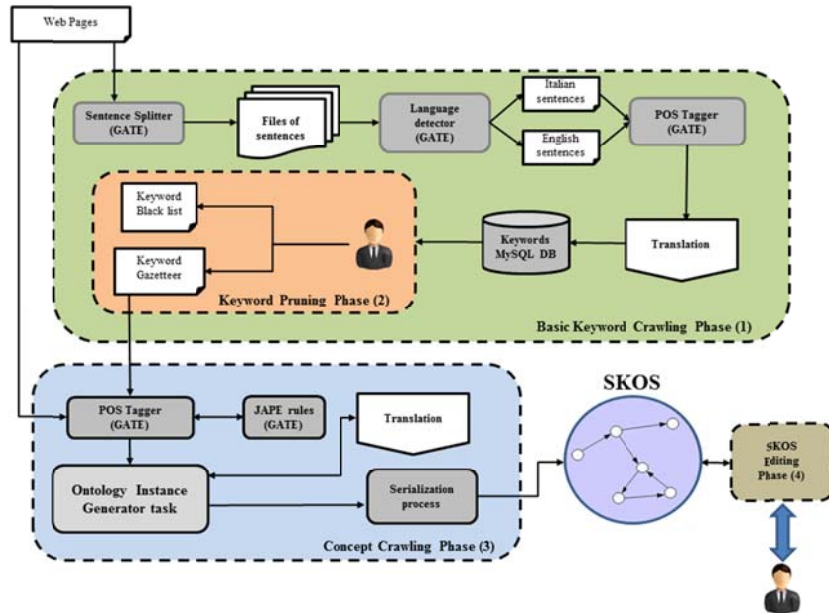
Web Pages

Sentence Splitter (GATE)

Files of sentences

Language detector (GATE)

Italian sentences

English sentences

POS Tagger (GATE)

Keyword Black list

Keyword Gazetteer

Keywords MySQL DB

Translation

Keyword Pruning Phase (2)

Basic Keyword Crawling Phase (1)

POS Tagger (GATE)

JAPE rules (GATE)

Translation

SKOS

Ontology Instance Generator task

Serialization process

SKOS Editing Phase (4)

Concept Crawling Phase (3)